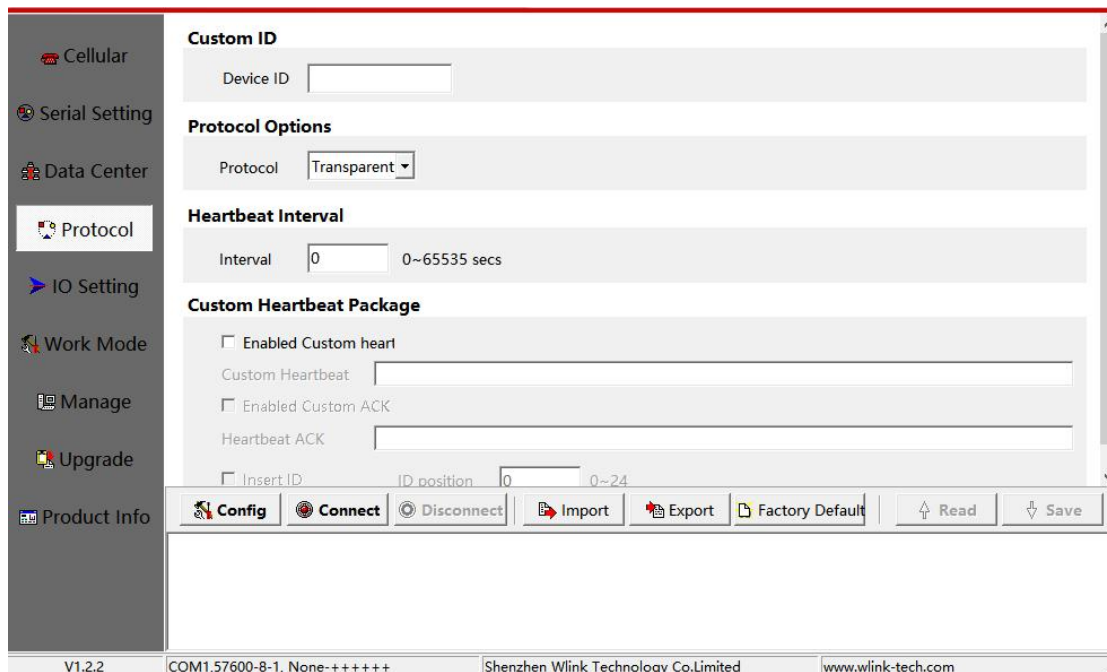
Cellular
Serial Setting
Data Center
Protocol
IO Setting
Work Mode
Manage
Upgrade
Product Info

Custom ID
Device ID

Protocol Options
Protocol Transparent

Heartbeat Interval
Interval 0 0~65535 secs

Custom Heartbeat Package
Enabled Custom heart
Custom Heartbeat
Enabled Custom ACK
Heartbeat ACK
Insert ID ID position 0 0~24

Config Connect Disconnect Import Export Factory Default Read Save

V1.2.2 COM1,57600-8-1, None-++++++ Shenzhen Wlink Technology Co.Limited www.wlink-tech.com